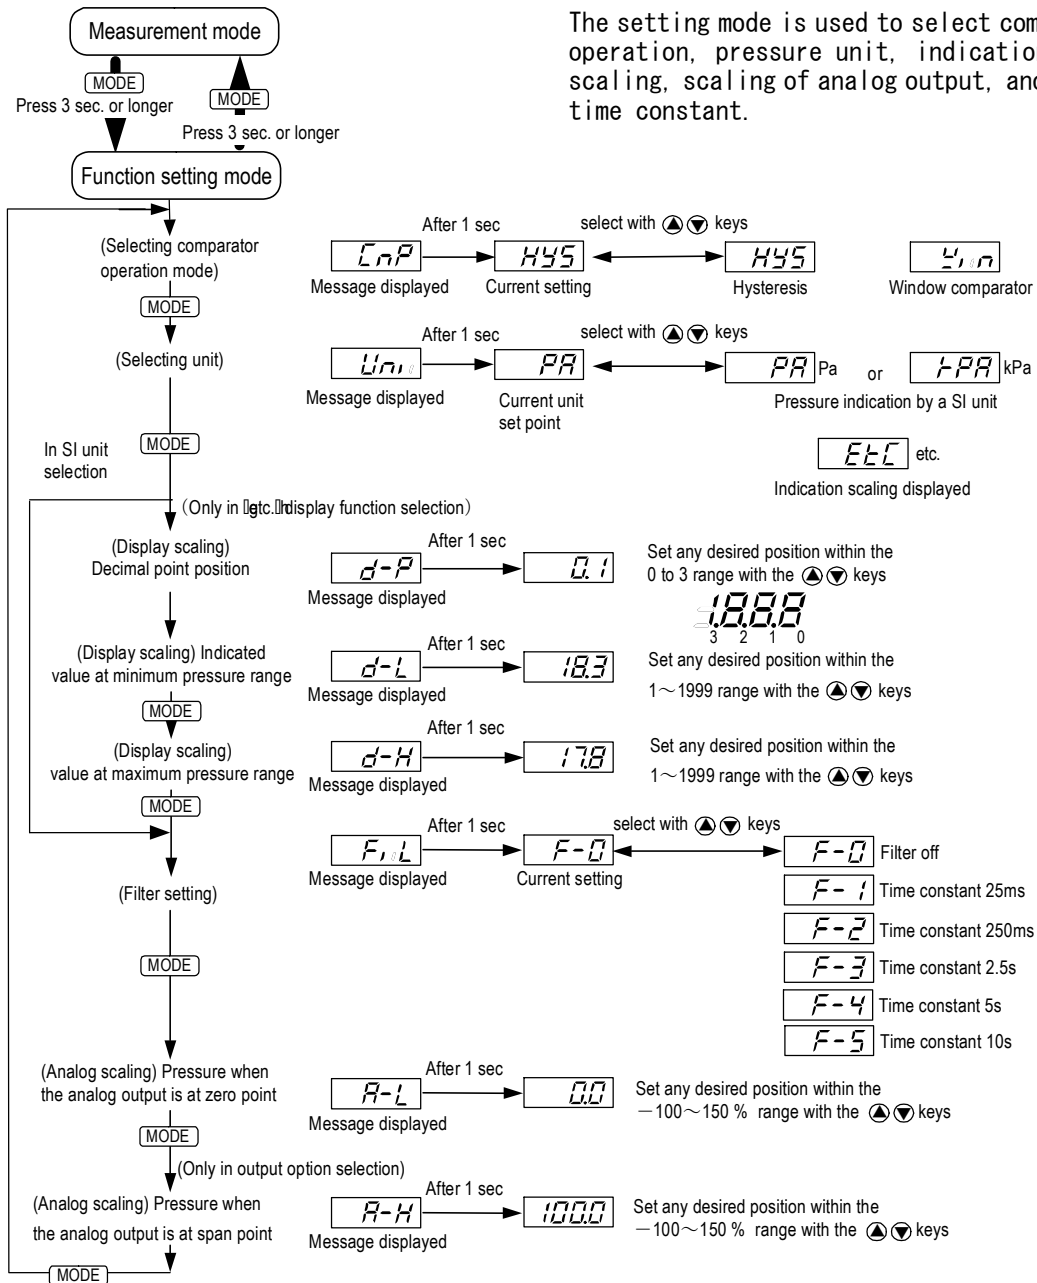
Measurement mode

MODE
Press 3 sec. or longer

MODE
Press 3 sec. or longer

Function setting mode

The setting mode is used to select com operation, pressure unit, indicatio scaling, scaling of analog output, and time constant.

(Selecting comparator operation mode)

After 1 sec
CnP
Message displayed
HYS
Current setting
select with ▲▼ keys
HYS
Hysteresis
Win
Window comparator

MODE

(Selecting unit)

After 1 sec
Uni
Message displayed
PA
Current unit set point
select with ▲▼ keys
PA Pa
or
kPA kPa
Pressure indication by a SI unit

In SI unit selection

MODE

EtC etc.
Indication scaling displayed

(Only in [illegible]etc.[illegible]display function selection)

(Display scaling) Decimal point position

After 1 sec
d-P
Message displayed
0.1
Set any desired position within the 0 to 3 range with the ▲▼ keys
1.8.8.8
3 2 1 0

(Display scaling) Indicated value at minimum pressure range

After 1 sec
d-L
Message displayed
18.3
Set any desired position within the 1～1999 range with the ▲▼ keys

MODE

(Display scaling) value at maximum pressure range

After 1 sec
d-H
Message displayed
17.8
Set any desired position within the 1～1999 range with the ▲▼ keys

MODE

(Filter setting)

After 1 sec
FiL
Message displayed
F-0
Current setting
select with ▲▼ keys
F-0 Filter off
F-1 Time constant 25ms
F-2 Time constant 250ms
F-3 Time constant 2.5s
F-4 Time constant 5s
F-5 Time constant 10s

MODE

(Analog scaling) Pressure when the analog output is at zero point

After 1 sec
A-L
Message displayed
0.0
Set any desired position within the －100～150 % range with the ▲▼ keys

MODE

(Only in output option selection)

(Analog scaling) Pressure when the analog output is at span point

After 1 sec
A-H
Message displayed
100.0
Set any desired position within the －100～150 % range with the ▲▼ keys

MODE